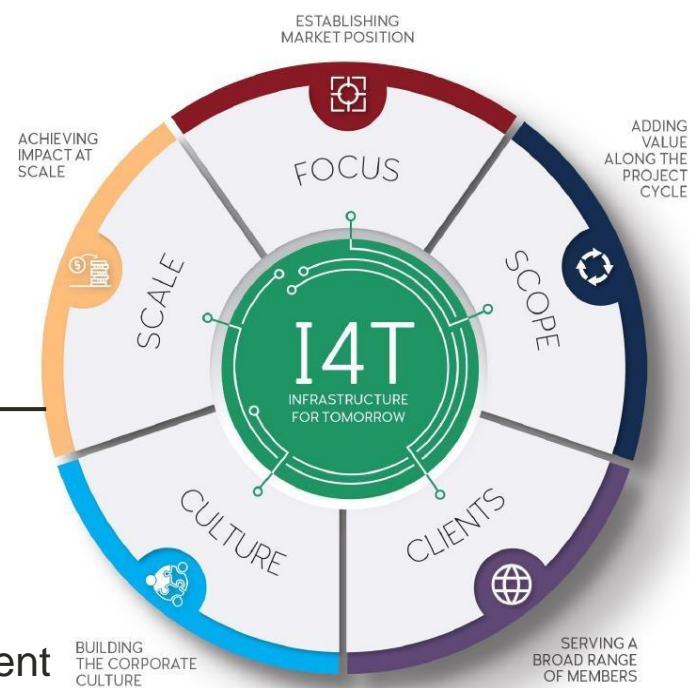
ESTABLISHING MARKET POSITION

ADDING VALUE ALONG THE PROJECT CYCLE

ACHIEVING IMPACT AT SCALE

FOCUS

SCOPE

SCALE

I4T

INFRASTRUCTURE FOR TOMORROW

CULTURE

CLIENTS

ent

BUILDING THE CORPORATE CULTURE

SERVING A BROAD RANGE OF MEMBERS